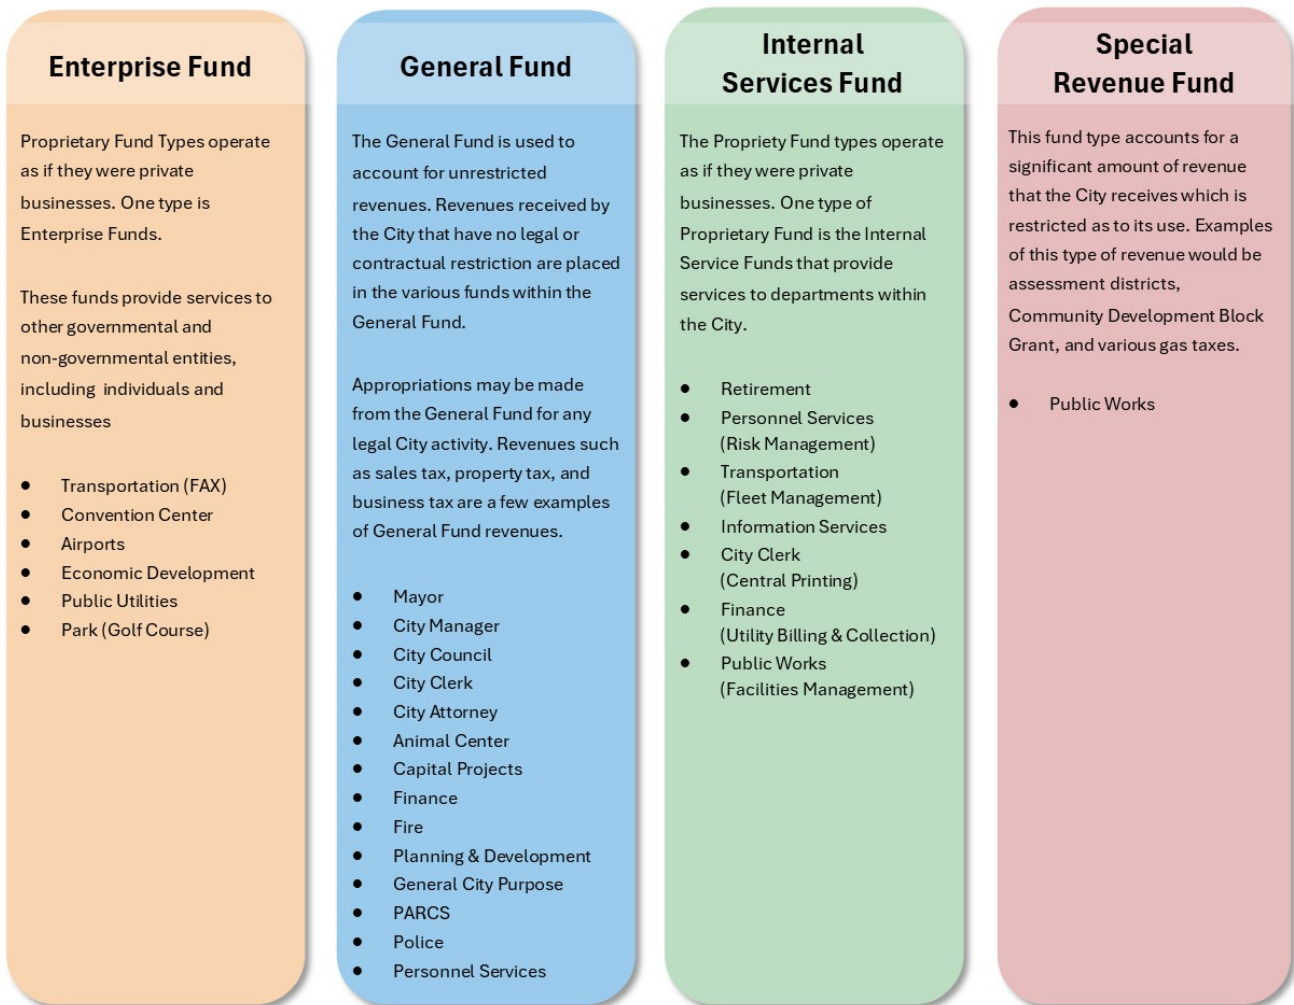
Enterprise Fund

Proprietary Fund Types operate as if they were private businesses. One type is Enterprise Funds.

These funds provide services to other governmental and non-governmental entities, including individuals and businesses

- Transportation (FAX)
- Convention Center
- Airports
- Economic Development
- Public Utilities
- Park (Golf Course)

General Fund

The General Fund is used to account for unrestricted revenues. Revenues received by the City that have no legal or contractual restriction are placed in the various funds within the General Fund.

Appropriations may be made from the General Fund for any legal City activity. Revenues such as sales tax, property tax, and business tax are a few examples of General Fund revenues.

- Mayor
- City Manager
- City Council
- City Clerk
- City Attorney
- Animal Center
- Capital Projects
- Finance
- Fire
- Planning & Development
- General City Purpose
- PARCS
- Police
- Personnel Services

Internal Services Fund

The Propriety Fund types operate as if they were private businesses. One type of Proprietary Fund is the Internal Service Funds that provide services to departments within the City.

- Retirement
- Personnel Services (Risk Management)
- Transportation (Fleet Management)
- Information Services
- City Clerk (Central Printing)
- Finance (Utility Billing & Collection)
- Public Works (Facilities Management)

Special Revenue Fund

This fund type accounts for a significant amount of revenue that the City receives which is restricted as to its use. Examples of this type of revenue would be assessment districts, Community Development Block Grant, and various gas taxes.

- Public Works